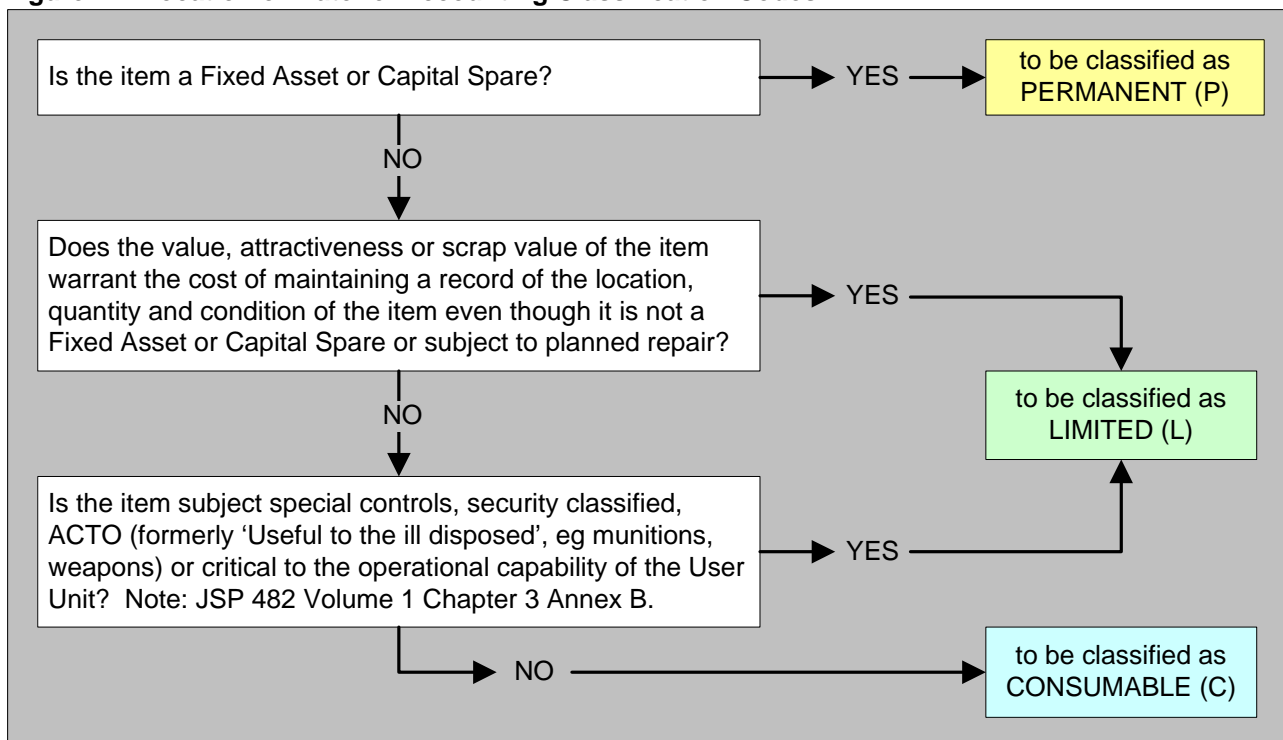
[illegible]

Is the item a Fixed Asset or Capital Spare?

YES

to be classified as PERMANENT (P)

NO

Does the value, attractiveness or scrap value of the item warrant the cost of maintaining a record of the location, quantity and condition of the item even though it is not a Fixed Asset or Capital Spare or subject to planned repair?

YES

to be classified as LIMITED (L)

NO

Is the item subject special controls, security classified, ACTO (formerly 'Useful to the ill disposed', eg munitions, weapons) or critical to the operational capability of the User Unit? Note: JSP 482 Volume 1 Chapter 3 Annex B.

YES

NO

to be classified as CONSUMABLE (C)